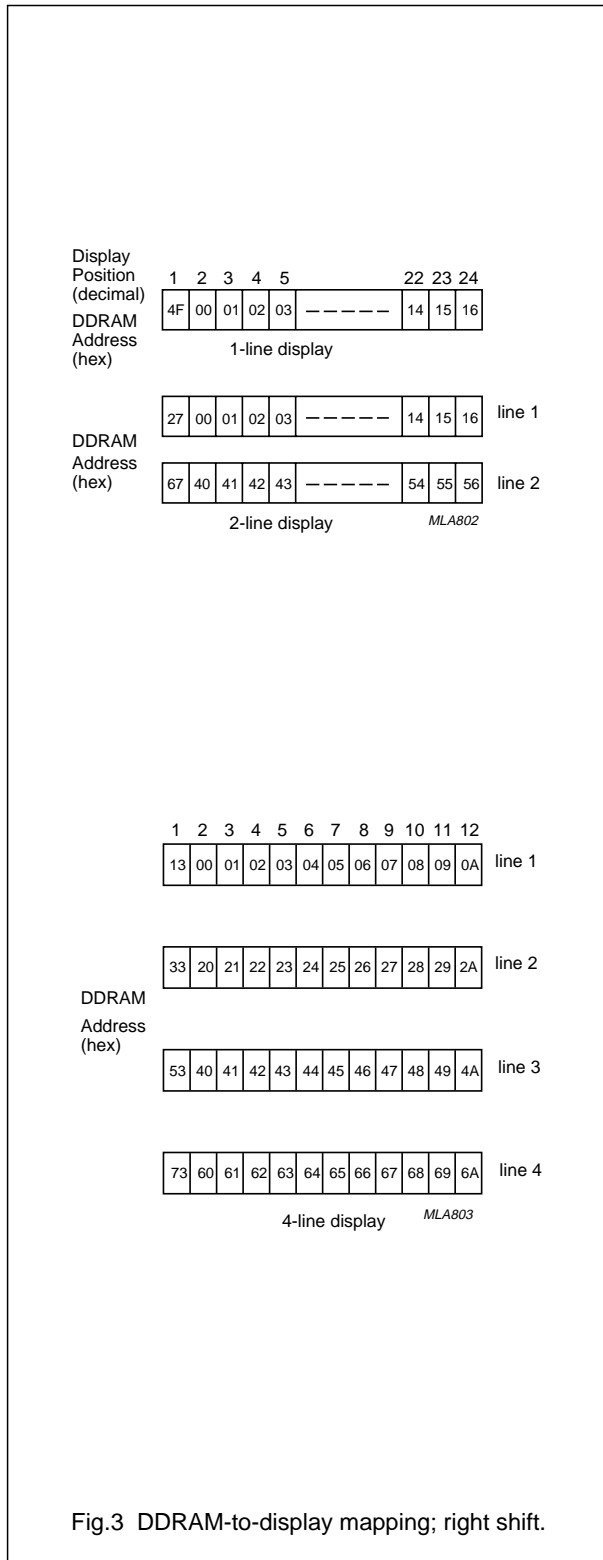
Display Position (decimal)

DDRAM Address (hex)

| 1 | 2 | 3 | 4 | 5 | | 22 | 23 | 24 |
|---|---|---|---|---|---|---|---|---|
| 4F | 00 | 01 | 02 | 03 | ––––– | 14 | 15 | 16 |

1-line display

DDRAM Address (hex)

| | | | | | | | | | |
|---|---|---|---|---|---|---|---|---|---|
| 27 | 00 | 01 | 02 | 03 | ––––– | 14 | 15 | 16 | line 1 |
| 67 | 40 | 41 | 42 | 43 | ––––– | 54 | 55 | 56 | line 2 |

2-line display

MLA802

DDRAM Address (hex)

| 1 | 2 | 3 | 4 | 5 | 6 | 7 | 8 | 9 | 10 | 11 | 12 | |
|---|---|---|---|---|---|---|---|---|---|---|---|---|
| 13 | 00 | 01 | 02 | 03 | 04 | 05 | 06 | 07 | 08 | 09 | 0A | line 1 |
| 33 | 20 | 21 | 22 | 23 | 24 | 25 | 26 | 27 | 28 | 29 | 2A | line 2 |
| 53 | 40 | 41 | 42 | 43 | 44 | 45 | 46 | 47 | 48 | 49 | 4A | line 3 |
| 73 | 60 | 61 | 62 | 63 | 64 | 65 | 66 | 67 | 68 | 69 | 6A | line 4 |

4-line display

MLA803

Fig.3 DDRAM-to-display mapping; right shift.